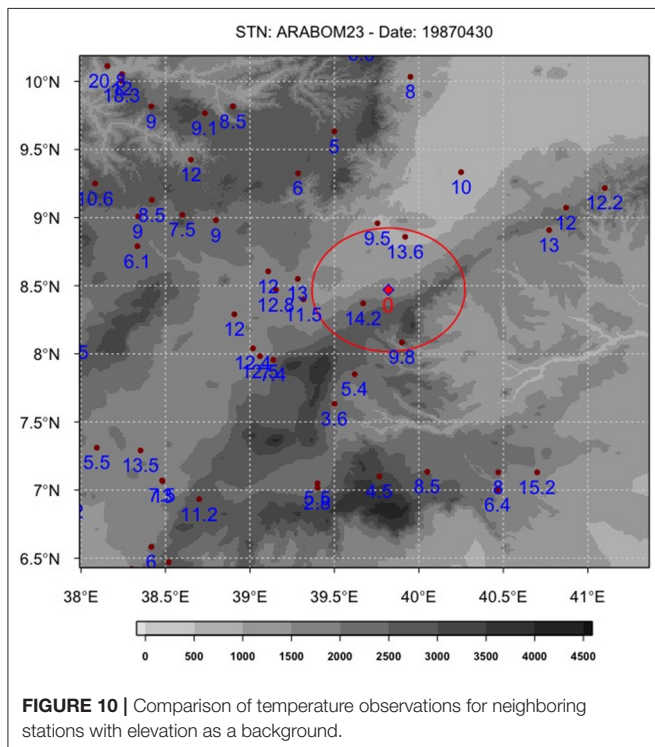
STN: ARABOM23 - Date: 19870430

10°N
9.5°N
9°N
8.5°N
8°N
7.5°N
7°N
6.5°N

38°E 38.5°E 39°E 39.5°E 40°E 40.5°E 41°E

20.1 18.3 8 9 9.1 8.5 5 12 6 10 10.6 8.5 9 7.5 9 9.5 13.6 12.2 12 13 6.1 12 13 12.8 11.5 14.2 0 12 9.8 12 5.4 3.6 5.5 13.5 7.5 11.2 5.5 2.8 4.5 8.5 8 6.4 15.2 6

0 500 1000 1500 2000 2500 3000 3500 4000 4500

**FIGURE 10 |** Comparison of temperature observations for neighboring stations with elevation as a background.